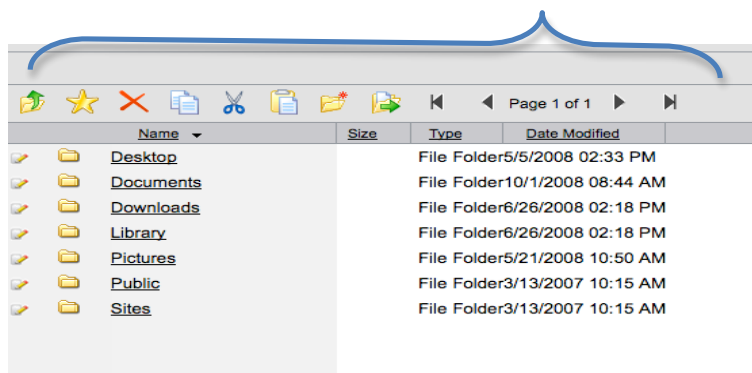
Page 1 of 1

| Name | Size | Type | Date Modified |
|---|---|---|---|
| Desktop | | File Folder | 5/5/2008 02:33 PM |
| Documents | | File Folder | 10/1/2008 08:44 AM |
| Downloads | | File Folder | 6/26/2008 02:18 PM |
| Library | | File Folder | 6/26/2008 02:18 PM |
| Pictures | | File Folder | 5/21/2008 10:50 AM |
| Public | | File Folder | 3/13/2007 10:15 AM |
| Sites | | File Folder | 3/13/2007 10:15 AM |